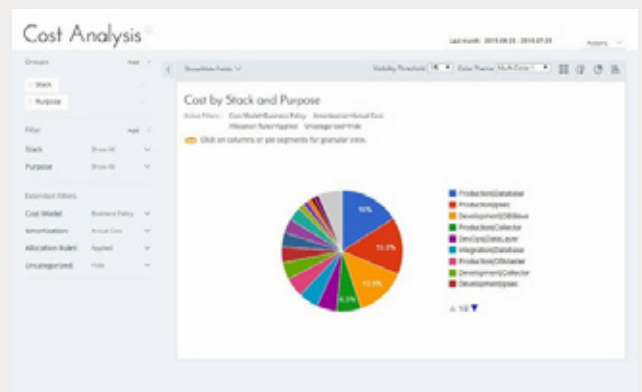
Cost Analysis

Last month: 2019-06-25 - 2019-07-25

Actions

Groups

Add

Stack

Purpose

Filter

Add

Stack

Show All

Purpose

Show All

Extended Filters

Cost Model:

Business Policy

Amortization:

Actual Cost

Allocation Rules:

Applied

Uncategorized:

Hide

Show/Hide Fields

Visibility Threshold

Color Theme: Multi-Color 1

Cost by Stack and Purpose

Active Filters: Cost Model=Business Policy Amortization=Actual Cost Allocation Rules=Applied Uncategorized=Hide

Click on columns or pie segments for granular view.

16%

15.3%

13.6%

6.3%

Production|Database

Production|ipsec

Development|DBSlave

Production|Collector

DevOps|Data_Layer

Integration|Database

Production|DBMaster

Development|Collector

Development|ipsec

1/2